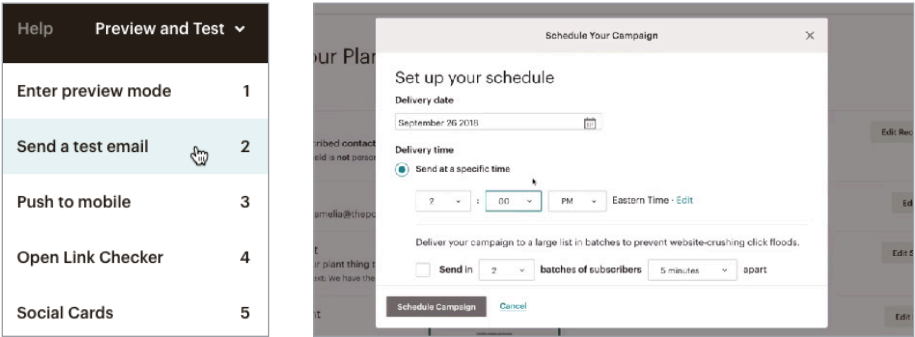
Help Preview and Test

Enter preview mode 1

Send a test email 2

Push to mobile 3

Open Link Checker 4

Social Cards 5

ur Plan

ribed contact
eld is not person

amelia@thepo

t
r plant thing t
xt: We have the

Edit Rec

Edi

Edit S

Edit

Schedule Your Campaign ×

Set up your schedule

Delivery date

September 26 2018

Delivery time

Send at a specific time

2 : 00 PM Eastern Time · Edit

Deliver your campaign to a large list in batches to prevent website-crushing click floods.

Send in 2 batches of subscribers 5 minutes apart

Schedule Campaign Cancel